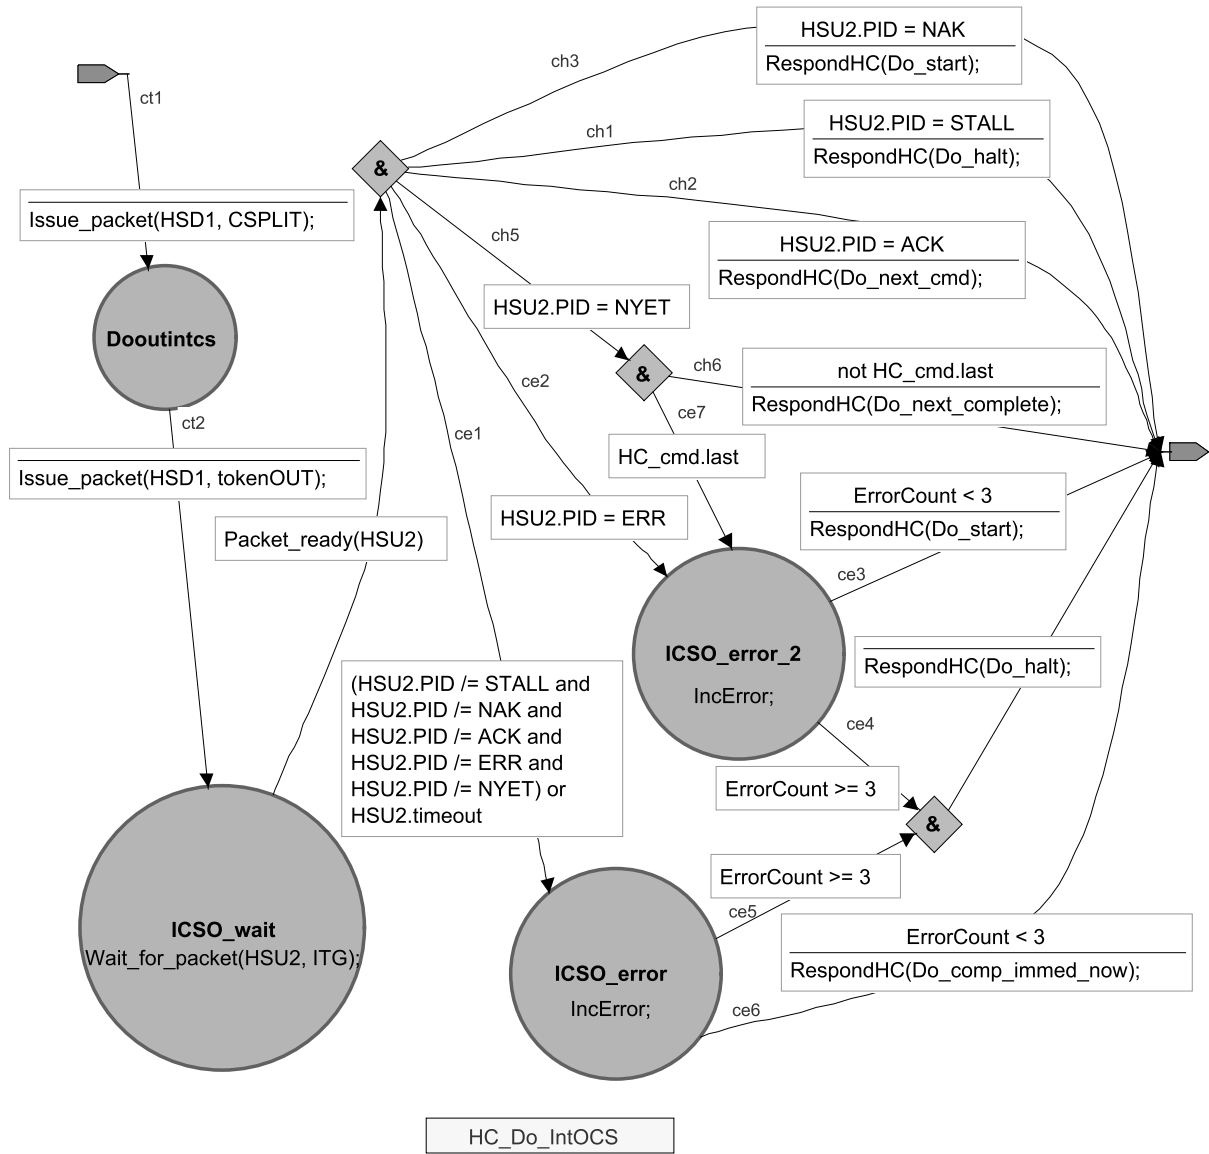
ct1

Issue_packet(HSD1, CSPLIT);

Dooutintcs

ct2

Issue_packet(HSD1, tokenOUT);

Packet_ready(HSU2)

ICSO_wait
Wait_for_packet(HSU2, ITG);

&

ch3

HSU2.PID = NAK
RespondHC(Do_start);

ch1

HSU2.PID = STALL
RespondHC(Do_halt);

ch2

HSU2.PID = ACK
RespondHC(Do_next_cmd);

ch5

HSU2.PID = NYET

&

ch6

not HC_cmd.last
RespondHC(Do_next_complete);

ce7

HC_cmd.last

ce2

ce1

HSU2.PID = ERR

ErrorCount < 3
RespondHC(Do_start);

ce3

ICSO_error_2
IncError;

RespondHC(Do_halt);

ce4

ErrorCount >= 3

&

(HSU2.PID /= STALL and HSU2.PID /= NAK and HSU2.PID /= ACK and HSU2.PID /= ERR and HSU2.PID /= NYET) or HSU2.timeout

ErrorCount >= 3

ce5

ErrorCount < 3
RespondHC(Do_comp_immed_now);

ICSO_error
IncError;

ce6

HC_Do_IntOCS